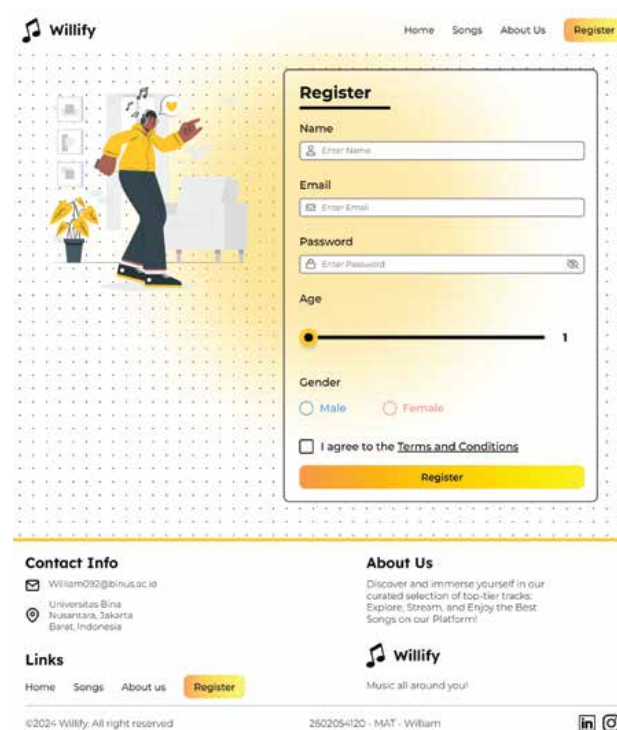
Willify

Home Songs About Us Register

Register

Name

Enter Name

Email

Enter Email

Password

Enter Password

Age

1

Gender

Male Female

I agree to the Terms and Conditions

Register

Contact Info

William092@binus.ac.id

Universitas Bina Nusantara, Jakarta Barat, Indonesia

Links

Home Songs About us Register

About Us

Discover and immerse yourself in our curated selection of top-tier tracks: Explore, Stream, and Enjoy the Best Songs on our Platform!

Willify

Music all around you!

©2024 Willify. All right reserved

2602054120 - MAT - William